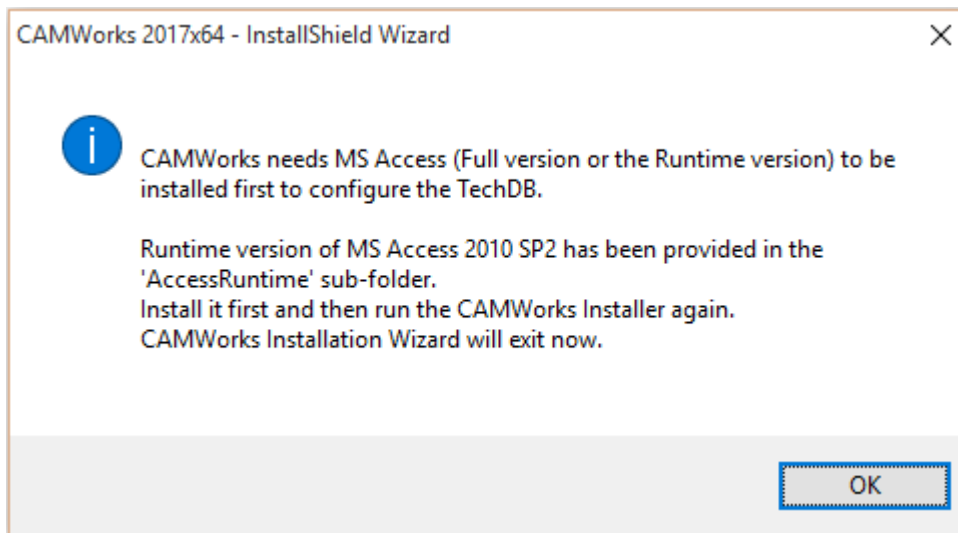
CAMWorks 2017x64 - InstallShield Wizard

×

CAMWorks needs MS Access (Full version or the Runtime version) to be installed first to configure the TechDB.

Runtime version of MS Access 2010 SP2 has been provided in the 'AccessRuntime' sub-folder.
Install it first and then run the CAMWorks Installer again.
CAMWorks Installation Wizard will exit now.

OK